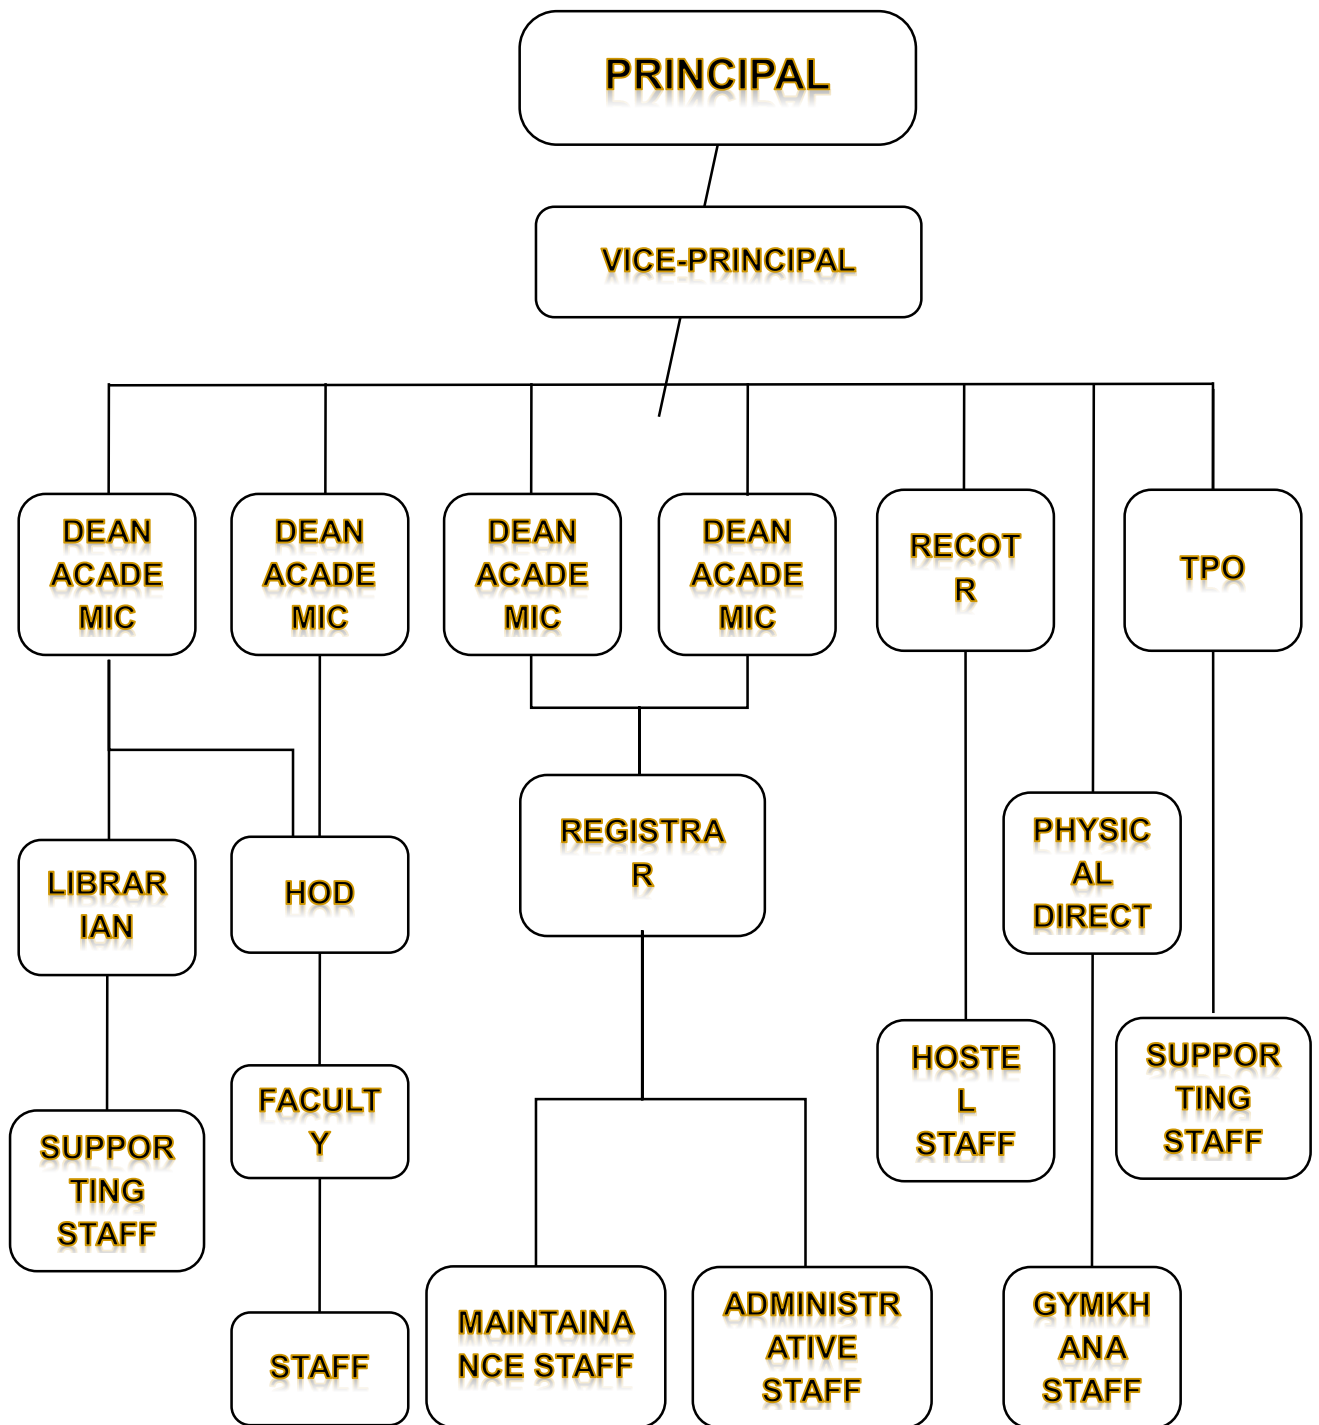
PRINCIPAL

VICE-PRINCIPAL

DEAN ACADE MIC

DEAN ACADE MIC

DEAN ACADE MIC

DEAN ACADE MIC

RECOT R

TPO

LIBRAR IAN

HOD

REGISTRA R

PHYSIC AL DIRECT

SUPPOR TING STAFF

FACULT Y

HOSTE L STAFF

SUPPOR TING STAFF

STAFF

MAINTAINA NCE STAFF

ADMINISTR ATIVE STAFF

GYMKH ANA STAFF